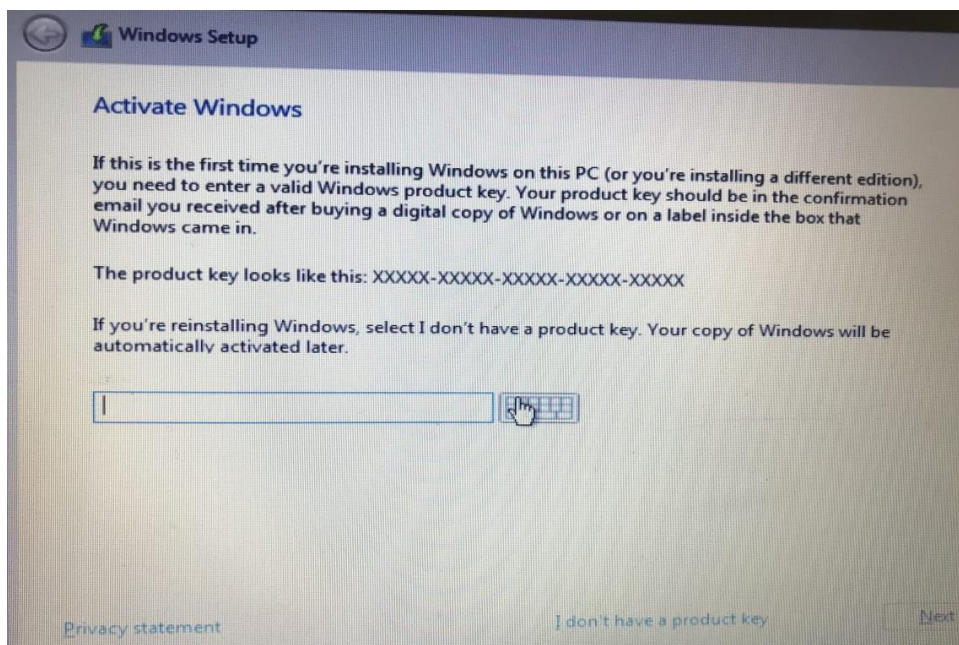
Windows Setup

Activate Windows

If this is the first time you're installing Windows on this PC (or you're installing a different edition), you need to enter a valid Windows product key. Your product key should be in the confirmation email you received after buying a digital copy of Windows or on a label inside the box that Windows came in.

The product key looks like this: XXXXX-XXXXX-XXXXX-XXXXX-XXXXX

If you're reinstalling Windows, select I don't have a product key. Your copy of Windows will be automatically activated later.

Privacy statement

I don't have a product key

Next